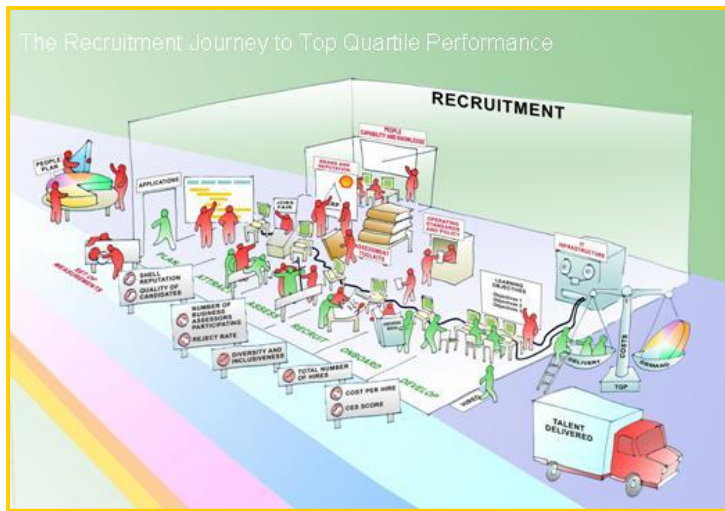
The Recruitment Journey to Top Quartile Performance

RECRUITMENT

PEOPLE PLAN

APPLICATIONS

PEOPLE CAPABILITY AND KNOWLEDGE

BRAND AND REPUTATION

JOBS FAIR

ASSESSMENT TOOLKITS

OPERATING STANDARDS AND POLICY

IT INFRASTRUCTURE

LEARNING OBJECTIVES

Objectives 1
Objectives 2
Objectives 3

SET REQUIREMENTS

PLAN

ATTRACT

ASSESS

RECRUIT

ONBOARD

DEVELOP

SHELL REPUTATION

QUALITY OF CANDIDATES

NUMBER OF BUSINESS ASSESSORS PARTICIPATING

REJECT RATE

DIVERSITY AND INCLUSIVENESS

TOTAL NUMBER OF HIRES

COST PER HIRE

CES SCORE

VIBES

DELIVERY

COSTS

TQP

DEMAND

TALENT DELIVERED